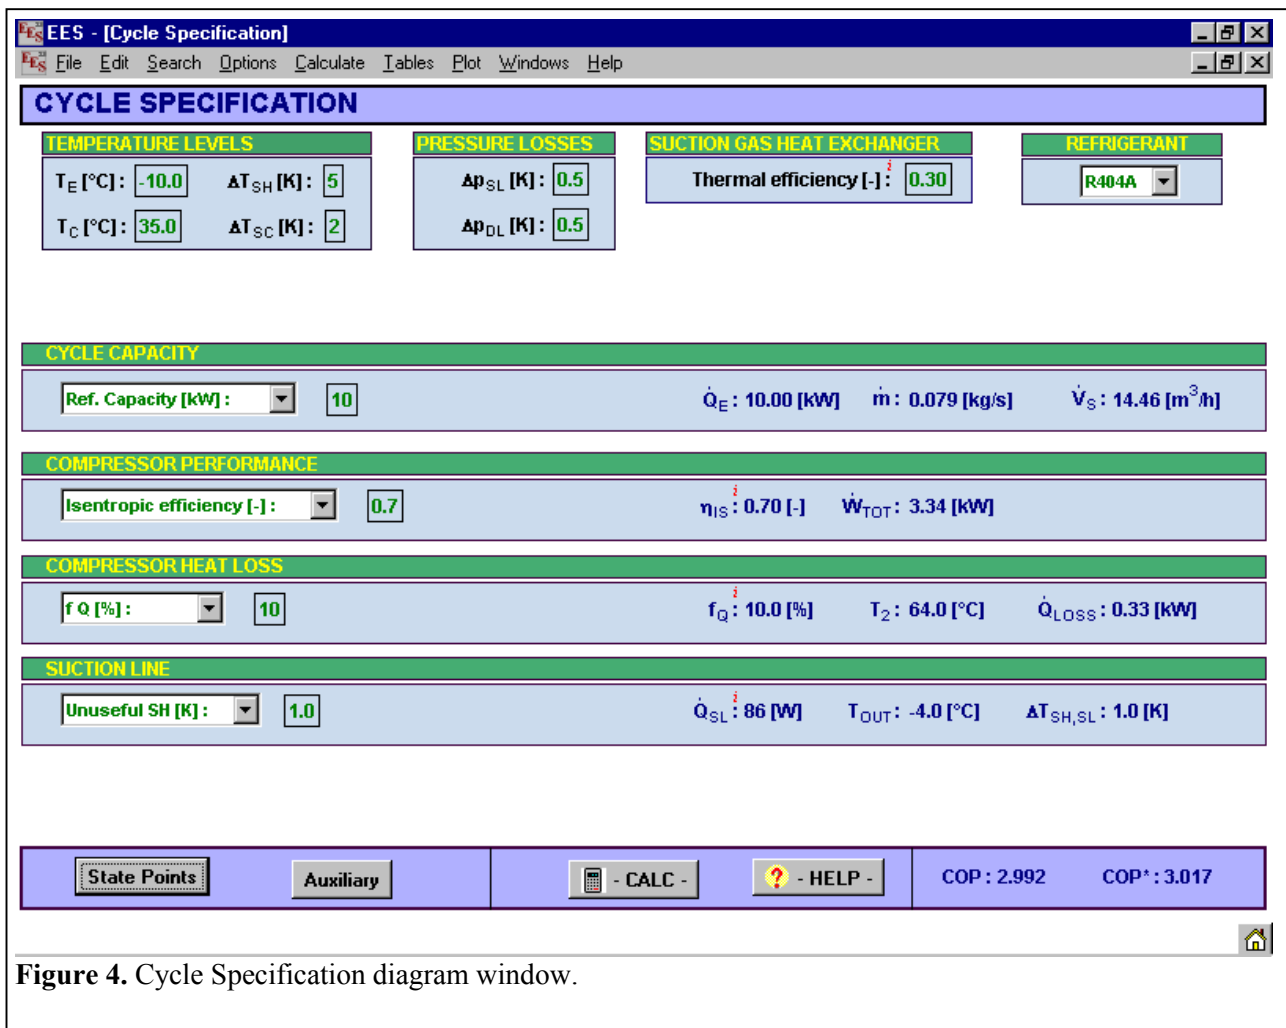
EES - [Cycle Specification]

File Edit Search Options Calculate Tables Plot Windows Help

CYCLE SPECIFICATION

TEMPERATURE LEVELS

$T_E$ [°C] : -10.0 $\Delta T_{SH}$ [K] : 5

$T_C$ [°C] : 35.0 $\Delta T_{SC}$ [K] : 2

PRESSURE LOSSES

$\Delta p_{SL}$ [K] : 0.5

$\Delta p_{DL}$ [K] : 0.5

SUCTION GAS HEAT EXCHANGER

Thermal efficiency [-] : 0.30

REFRIGERANT

R404A

CYCLE CAPACITY

Ref. Capacity [kW] : 10

$\dot{Q}_E$ : 10.00 [kW] $\dot{m}$ : 0.079 [kg/s] $\dot{V}_S$ : 14.46 [$m^3$/h]

COMPRESSOR PERFORMANCE

Isentropic efficiency [-] : 0.7

$\eta_{IS}$ : 0.70 [-] $\dot{W}_{TOT}$ : 3.34 [kW]

COMPRESSOR HEAT LOSS

f Q [%] : 10

$f_Q$ : 10.0 [%] $T_2$ : 64.0 [°C] $\dot{Q}_{LOSS}$ : 0.33 [kW]

SUCTION LINE

Unuseful SH [K] : 1.0

$\dot{Q}_{SL}$ : 86 [W] $T_{OUT}$ : -4.0 [°C] $\Delta T_{SH,SL}$ : 1.0 [K]

State Points Auxiliary - CALC - - HELP - COP : 2.992 COP* : 3.017

Figure 4. Cycle Specification diagram window.